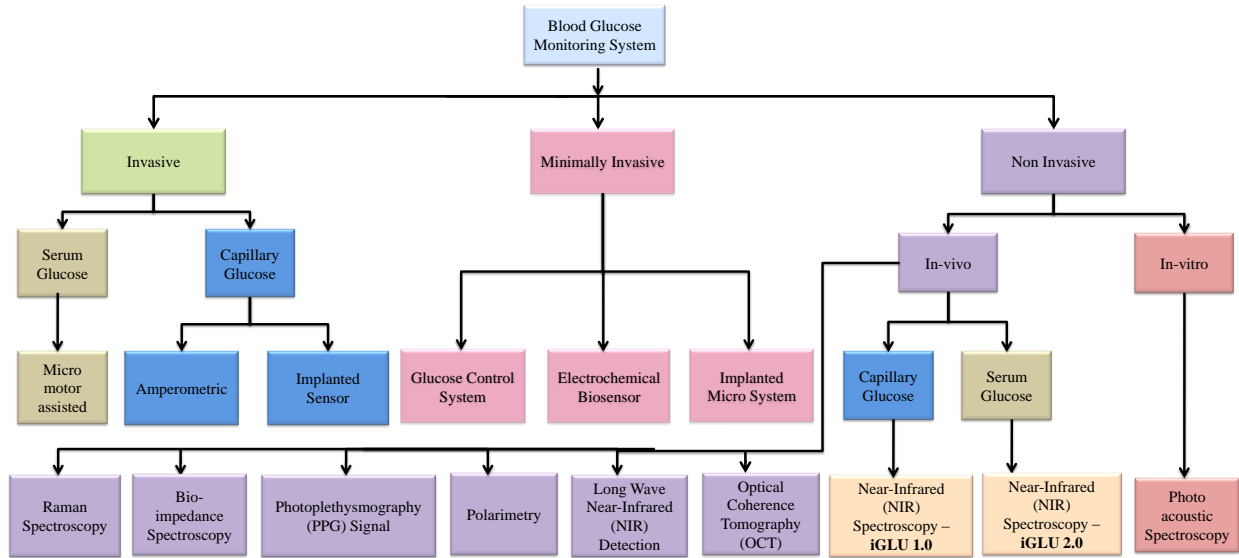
Blood Glucose Monitoring System

Invasive

Minimally Invasive

Non Invasive

Serum Glucose

Capillary Glucose

Micro motor assisted

Amperometric

Implanted Sensor

Glucose Control System

Electrochemical Biosensor

Implanted Micro System

In-vivo

In-vitro

Capillary Glucose

Serum Glucose

Raman Spectroscopy

Bio-impedance Spectroscopy

Photoplethysmography (PPG) Signal

Polarimetry

Long Wave Near-Infrared (NIR) Detection

Optical Coherence Tomography (OCT)

Near-Infrared (NIR) Spectroscopy – **iGLU 1.0**

Near-Infrared (NIR) Spectroscopy – **iGLU 2.0**

Photo acoustic Spectroscopy